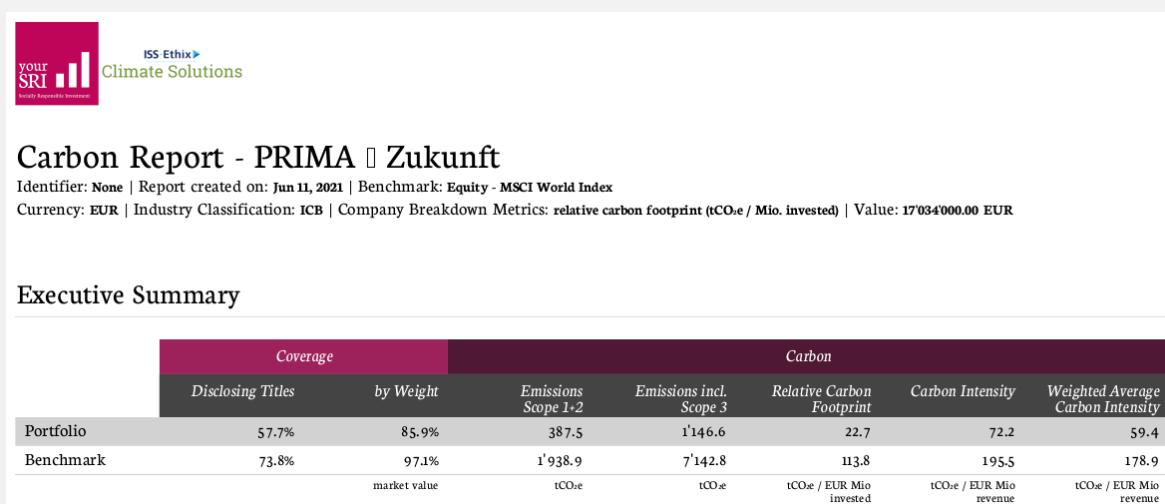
your SRI Socially Responsible Investment

ISS·Ethix
Climate Solutions

Carbon Report - PRIMA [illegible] Zukunft
Identifier: None | Report created on: Jun 11, 2021 | Benchmark: Equity - MSCI World Index
Currency: EUR | Industry Classification: ICB | Company Breakdown Metrics: relative carbon footprint ($tCO_2e$ / Mio. invested) | Value: 17'034'000.00 EUR

Executive Summary

| | Coverage | | Carbon | | | | |
|---|---|---|---|---|---|---|---|
| | Disclosing Titles | by Weight | Emissions Scope 1+2 | Emissions incl. Scope 3 | Relative Carbon Footprint | Carbon Intensity | Weighted Average Carbon Intensity |
| Portfolio | 57.7% | 85.9% | 387.5 | 1'146.6 | 22.7 | 72.2 | 59.4 |
| Benchmark | 73.8% | 97.1% | 1'938.9 | 7'142.8 | 113.8 | 195.5 | 178.9 |
| | | market value | $tCO_2e$ | $tCO_2e$ | $tCO_2e$ / EUR Mio invested | $tCO_2e$ / EUR Mio revenue | $tCO_2e$ / EUR Mio revenue |